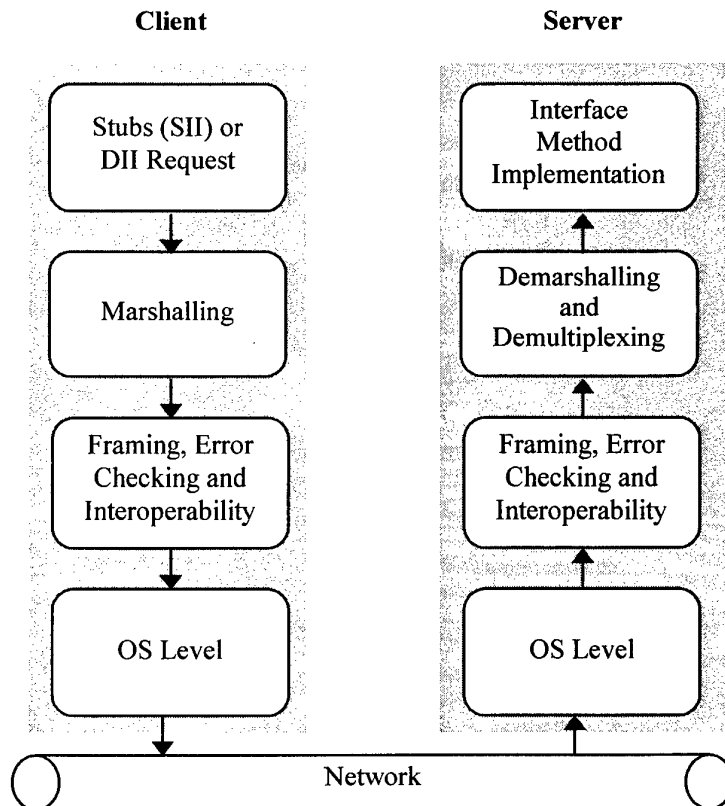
Client

Server

Stubs (SII) or DII Request

Marshalling

Framing, Error Checking and Interoperability

OS Level

Interface Method Implementation

Demarshalling and Demultiplexing

Framing, Error Checking and Interoperability

OS Level

Network